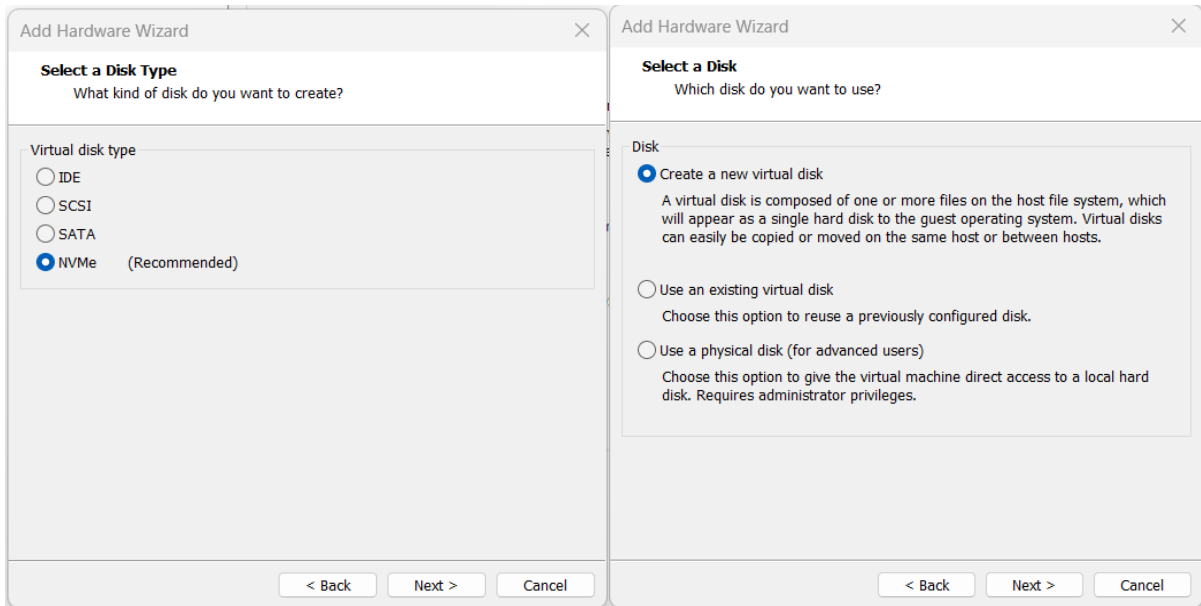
Add Hardware Wizard

Select a Disk Type
What kind of disk do you want to create?

Virtual disk type
IDE
SCSI
SATA
NVMe (Recommended)

< Back Next > Cancel

Add Hardware Wizard

Select a Disk
Which disk do you want to use?

Disk
Create a new virtual disk
A virtual disk is composed of one or more files on the host file system, which will appear as a single hard disk to the guest operating system. Virtual disks can easily be copied or moved on the same host or between hosts.

Use an existing virtual disk
Choose this option to reuse a previously configured disk.

Use a physical disk (for advanced users)
Choose this option to give the virtual machine direct access to a local hard disk. Requires administrator privileges.

< Back Next > Cancel